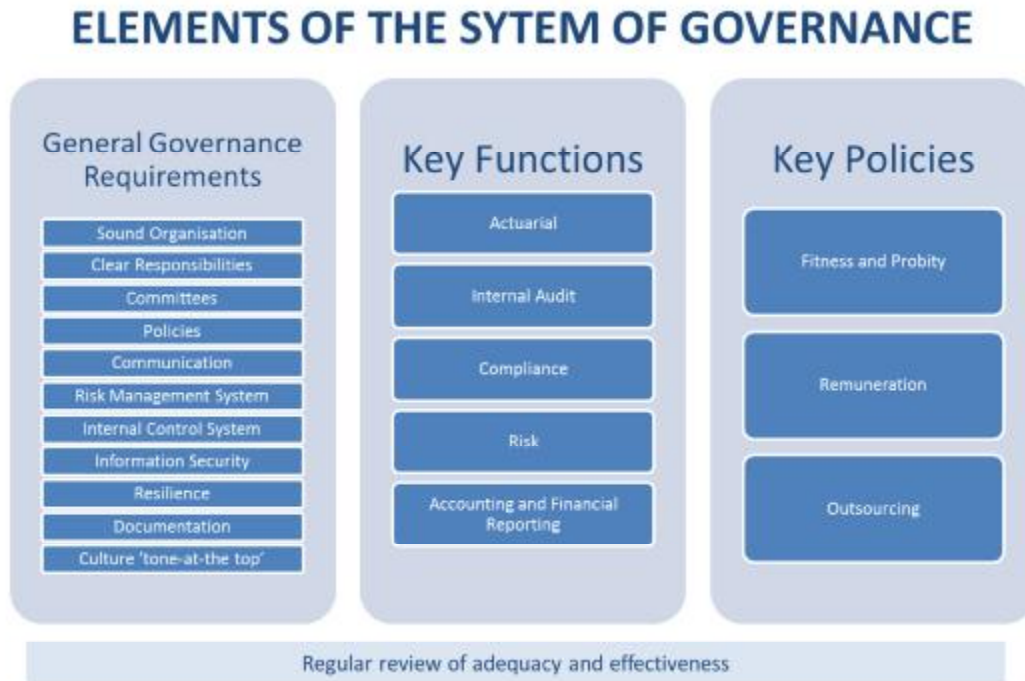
ELEMENTS OF THE SYTEM OF GOVERNANCE

General Governance Requirements

Sound Organisation
Clear Responsibilities
Committees
Policies
Communication
Risk Management System
Internal Control System
Information Security
Resilience
Documentation
Culture 'tone-at-the top'

Key Functions

Actuarial
Internal Audit
Compliance
Risk
Accounting and Financial Reporting

Key Policies

Fitness and Probity
Remuneration
Outsourcing

Regular review of adequacy and effectiveness